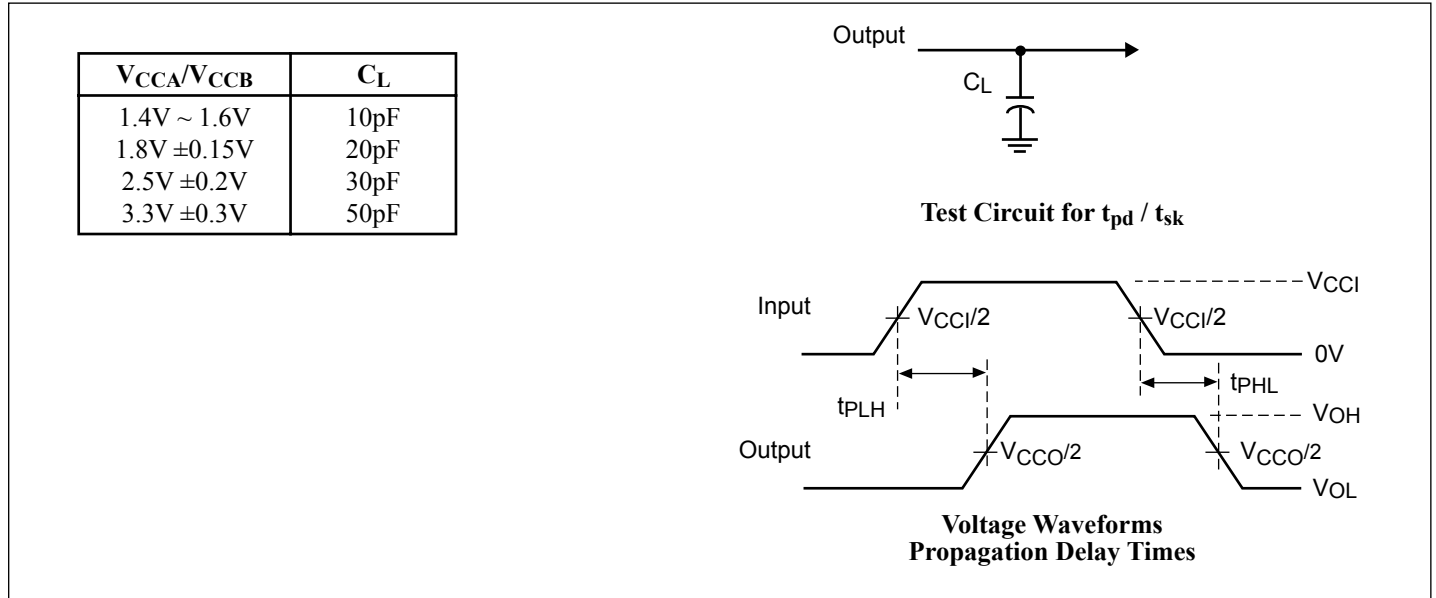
| $V_{CCA}/V_{CCB}$ | $C_L$ |
|---|---|
| 1.4V ~ 1.6V | 10pF |
| 1.8V ±0.15V | 20pF |
| 2.5V ±0.2V | 30pF |
| 3.3V ±0.3V | 50pF |

Output

$C_L$

Test Circuit for $t_{pd}$ / $t_{sk}$

Input

$V_{CCI}/2$

$V_{CCI}/2$

$V_{CCI}$

0V

$t_{PLH}$

$t_{PHL}$

$V_{OH}$

Output

$V_{CCO}/2$

$V_{CCO}/2$

$V_{OL}$

Voltage Waveforms
Propagation Delay Times